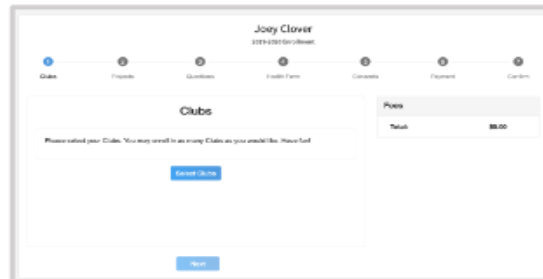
Joey Clover
2019-2020 Enrollment

1 Clubs
2 Projects
3 Questions
4 Health Form
5 Consents
6 Payment
7 Confirm

Clubs

Please select your Clubs. You may enroll in as many Clubs as you would like. Have fun!

Select Clubs

Fees

Total: $0.00

Next